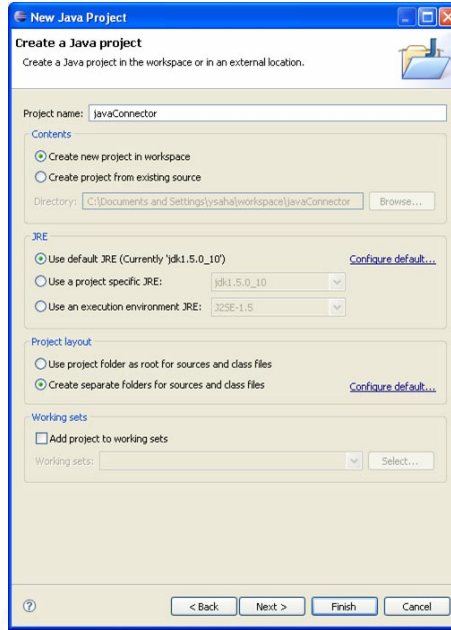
New Java Project

Create a Java project

Create a Java project in the workspace or in an external location.

Project name: javaConnector

Contents

Create new project in workspace

Create project from existing source

Directory: C:\Documents and Settings\ysaha\workspace\javaConnector

Browse...

JRE

Use default JRE (Currently 'jdk1.5.0_10')

Configure default...

Use a project specific JRE: jdk1.5.0_10

Use an execution environment JRE: J2SE-1.5

Project layout

Use project folder as root for sources and class files

Create separate folders for sources and class files

Configure default...

Working sets

Add project to working sets

Working sets:

Select...

< Back

Next >

Finish

Cancel